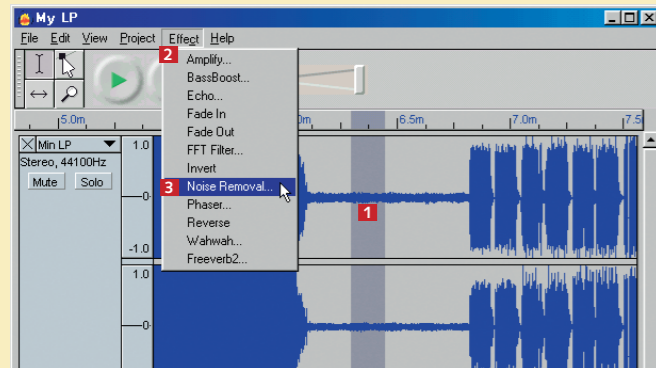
My LP

File Edit View Project Effect Help

2 Amplify...
BassBoost...
Echo...
Fade In
Fade Out
FFT Filter...
Invert
3 Noise Removal...
Phaser...
Reverse
Wahwah...
Freeverb2...

5.0m
0m
6.5m
7.0m
7.5

Min LP
Stereo, 44100Hz
Mute Solo

1.0
0
-1.0
1.0
0

1